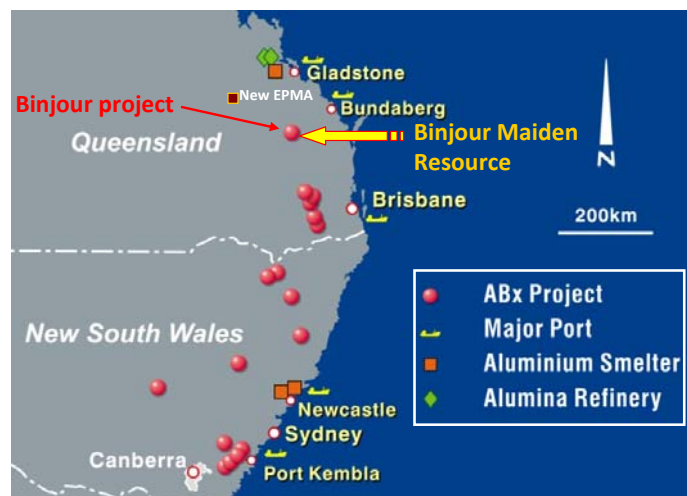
Gladstone
New EPMA
Bundaberg
Binjour project
Binjour Maiden Resource
Queensland
N
Brisbane
200km
New South Wales
ABx Project
Major Port
Aluminium Smelter
Alumina Refinery
Newcastle
Sydney
Canberra
Port Kembla